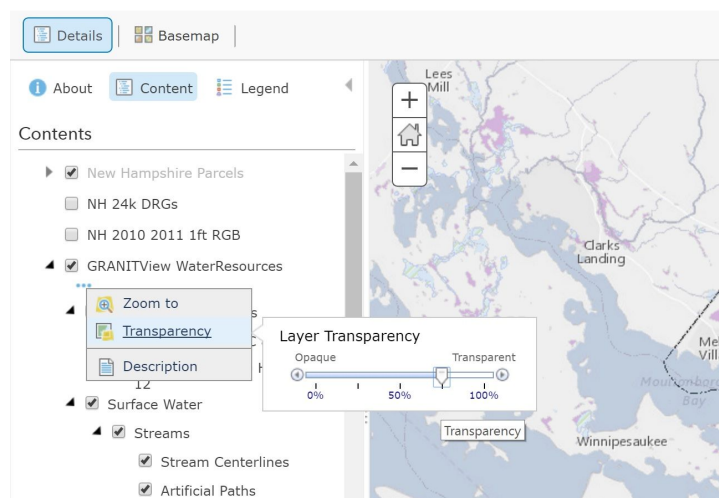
Details | Basemap

About Content Legend

Contents

New Hampshire Parcels

NH 24k DRGs

NH 2010 2011 1ft RGB

GRANITView WaterResources

Zoom to

Transparency

Description

s

H

12

Surface Water

Streams

Stream Centerlines

Artificial Paths

Layer Transparency

Opaque

Transparent

0%

50%

100%

Transparency

Lees Mill

Clarks Landing

Me Vill

Moultonboro Bay

Winnipesaukee